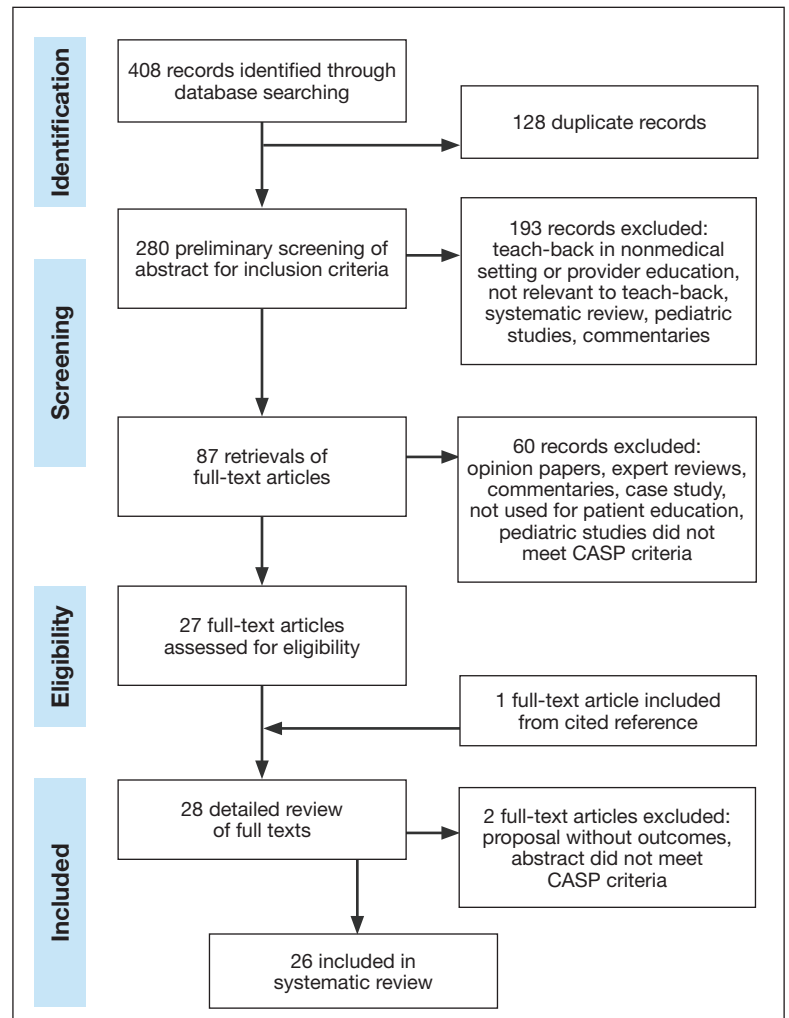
Identification

408 records identified through database searching

128 duplicate records

Screening

280 preliminary screening of abstract for inclusion criteria

193 records excluded: teach-back in nonmedical setting or provider education, not relevant to teach-back, systematic review, pediatric studies, commentaries

87 retrievals of full-text articles

60 records excluded: opinion papers, expert reviews, commentaries, case study, not used for patient education, pediatric studies did not meet CASP criteria

Eligibility

27 full-text articles assessed for eligibility

1 full-text article included from cited reference

Included

28 detailed review of full texts

2 full-text articles excluded: proposal without outcomes, abstract did not meet CASP criteria

26 included in systematic review